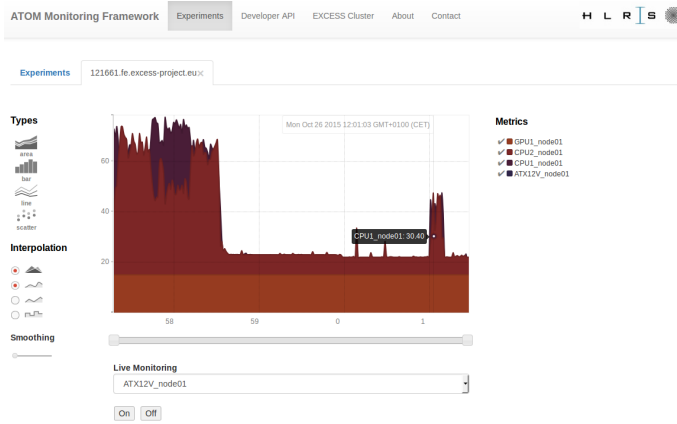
ATOM Monitoring Framework Experiments Developer API EXCESS Cluster About Contact

H L R I S

Experiments 121661.fe.excess-project.eu ×

Types

area

bar

line

scatter

Interpolation

Smoothing

Mon Oct 26 2015 12:01:03 GMT+0100 (CET)

60

40

20

CPU1_node01: 30.40

58 59 0 1

Metrics

GPU1_node01

CPU2_node01

CPU1_node01

ATX12V_node01

Live Monitoring

ATX12V_node01

On Off